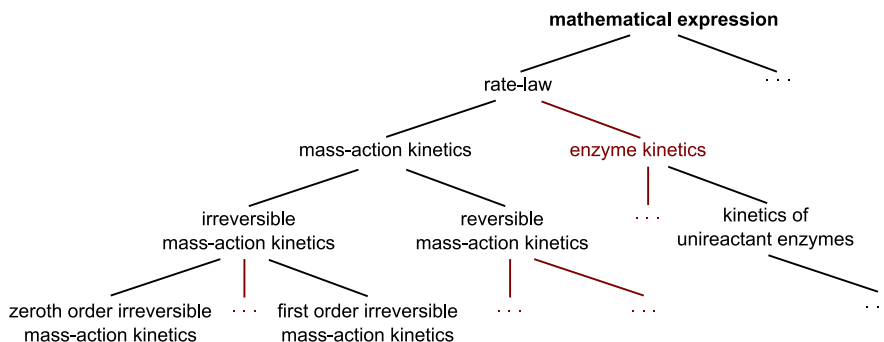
mathematical expression

rate-law

. . .

mass-action kinetics

enzyme kinetics

irreversible mass-action kinetics

reversible mass-action kinetics

. . .

kinetics of unireactant enzymes

zeroth order irreversible mass-action kinetics

. . .

first order irreversible mass-action kinetics

. . .

. . .

. . .